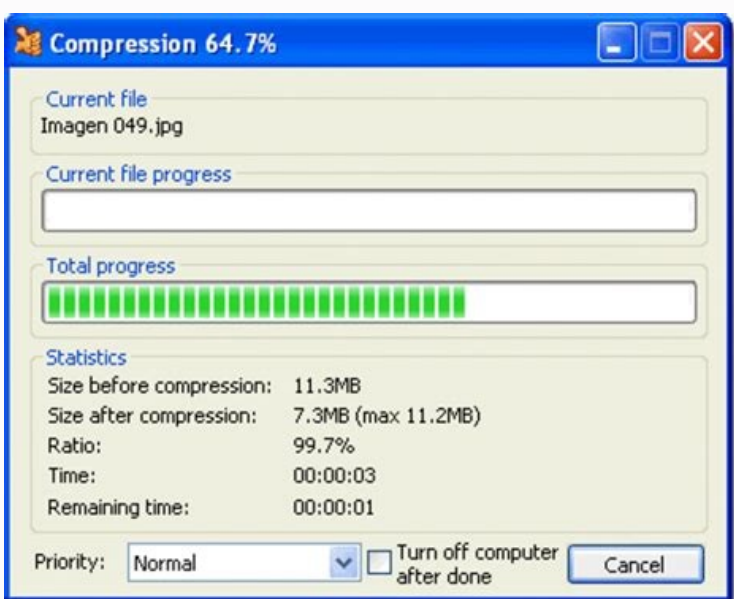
Compression 64.7%

Current file
Imagen 049.jpg

Current file progress

Total progress

Statistics

| | |
|---|---|
| Size before compression: | 11.3MB |
| Size after compression: | 7.3MB (max 11.2MB) |
| Ratio: | 99.7% |
| Time: | 00:00:03 |
| Remaining time: | 00:00:01 |

Priority: Normal

Turn off computer after done

Cancel